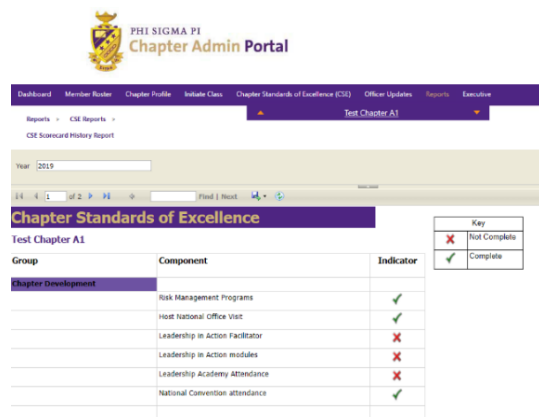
PHI SIGMA PI
Chapter Admin Portal

Dashboard Member Roster Chapter Profile Initiate Class Chapter Standards of Excellence (CSE) Officer Updates Reports Executive

Test Chapter A1

Reports > CSE Reports >

CSE Scorecard History Report

Year 2019

1 of 2 Find | Next

Chapter Standards of Excellence

Test Chapter A1

| Key | |
|---|---|
| ✗ | Not Complete |
| ✓ | Complete |

| Group | Component | Indicator |
|---|---|---|
| Chapter Development | | |
| | Risk Management Programs | ✓ |
| | Host National Office Visit | ✓ |
| | Leadership in Action Facilitator | ✗ |
| | Leadership in Action modules | ✗ |
| | Leadership Academy Attendance | ✗ |
| | National Convention attendance | ✓ |